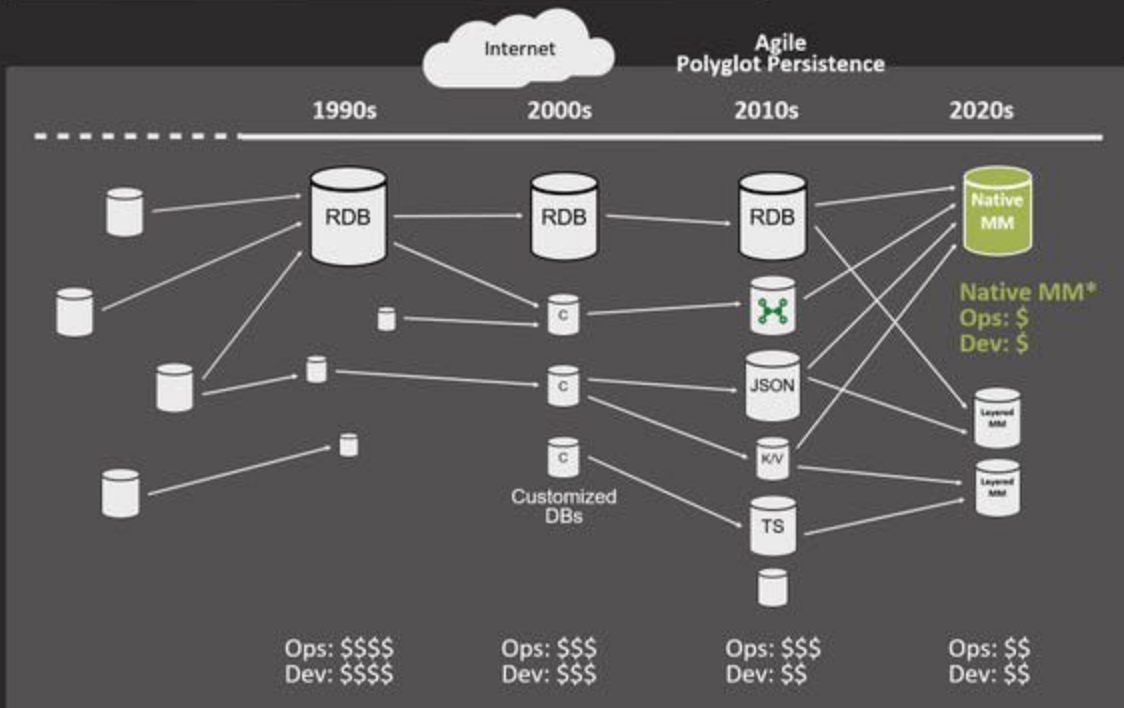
Internet

Agile
Polyglot Persistence

1990s

2000s

2010s

2020s

RDB

RDB

RDB

Native MM

C

C

C

Customized DBs

JSON

K/V

TS

Native MM*
Ops: $
Dev: $

Layered MM

Layered MM

Ops: $$$$
Dev: $$$$

Ops: $$$
Dev: $$$

Ops: $$$
Dev: $$

Ops: $$
Dev: $$